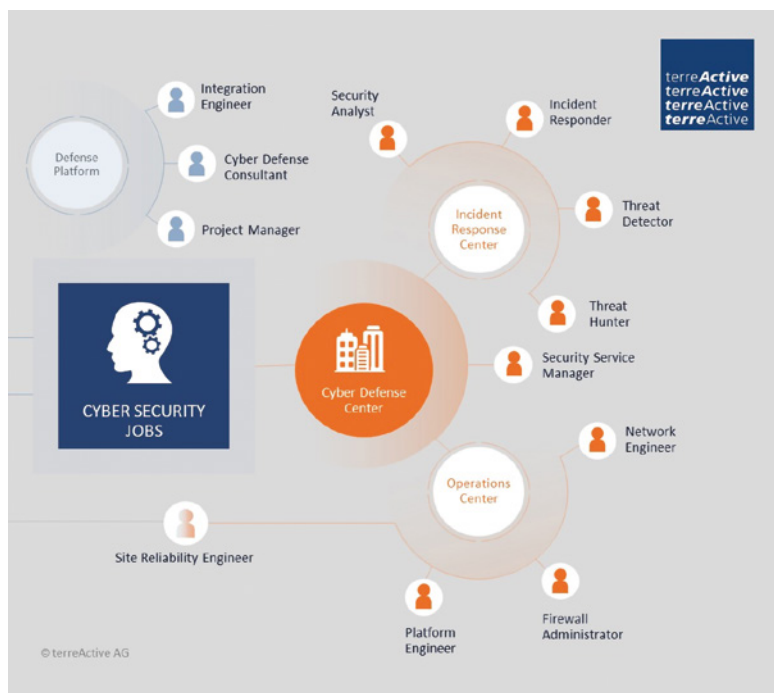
terreActive
terreActive
terreActive
terreActive

Defense Platform

Integration Engineer

Cyber Defense Consultant

Project Manager

Security Analyst

Incident Responder

Threat Detector

Incident Response Center

Threat Hunter

Security Service Manager

CYBER SECURITY JOBS

Cyber Defense Center

Network Engineer

Operations Center

Site Reliability Engineer

Firewall Administrator

Platform Engineer

© terreActive AG